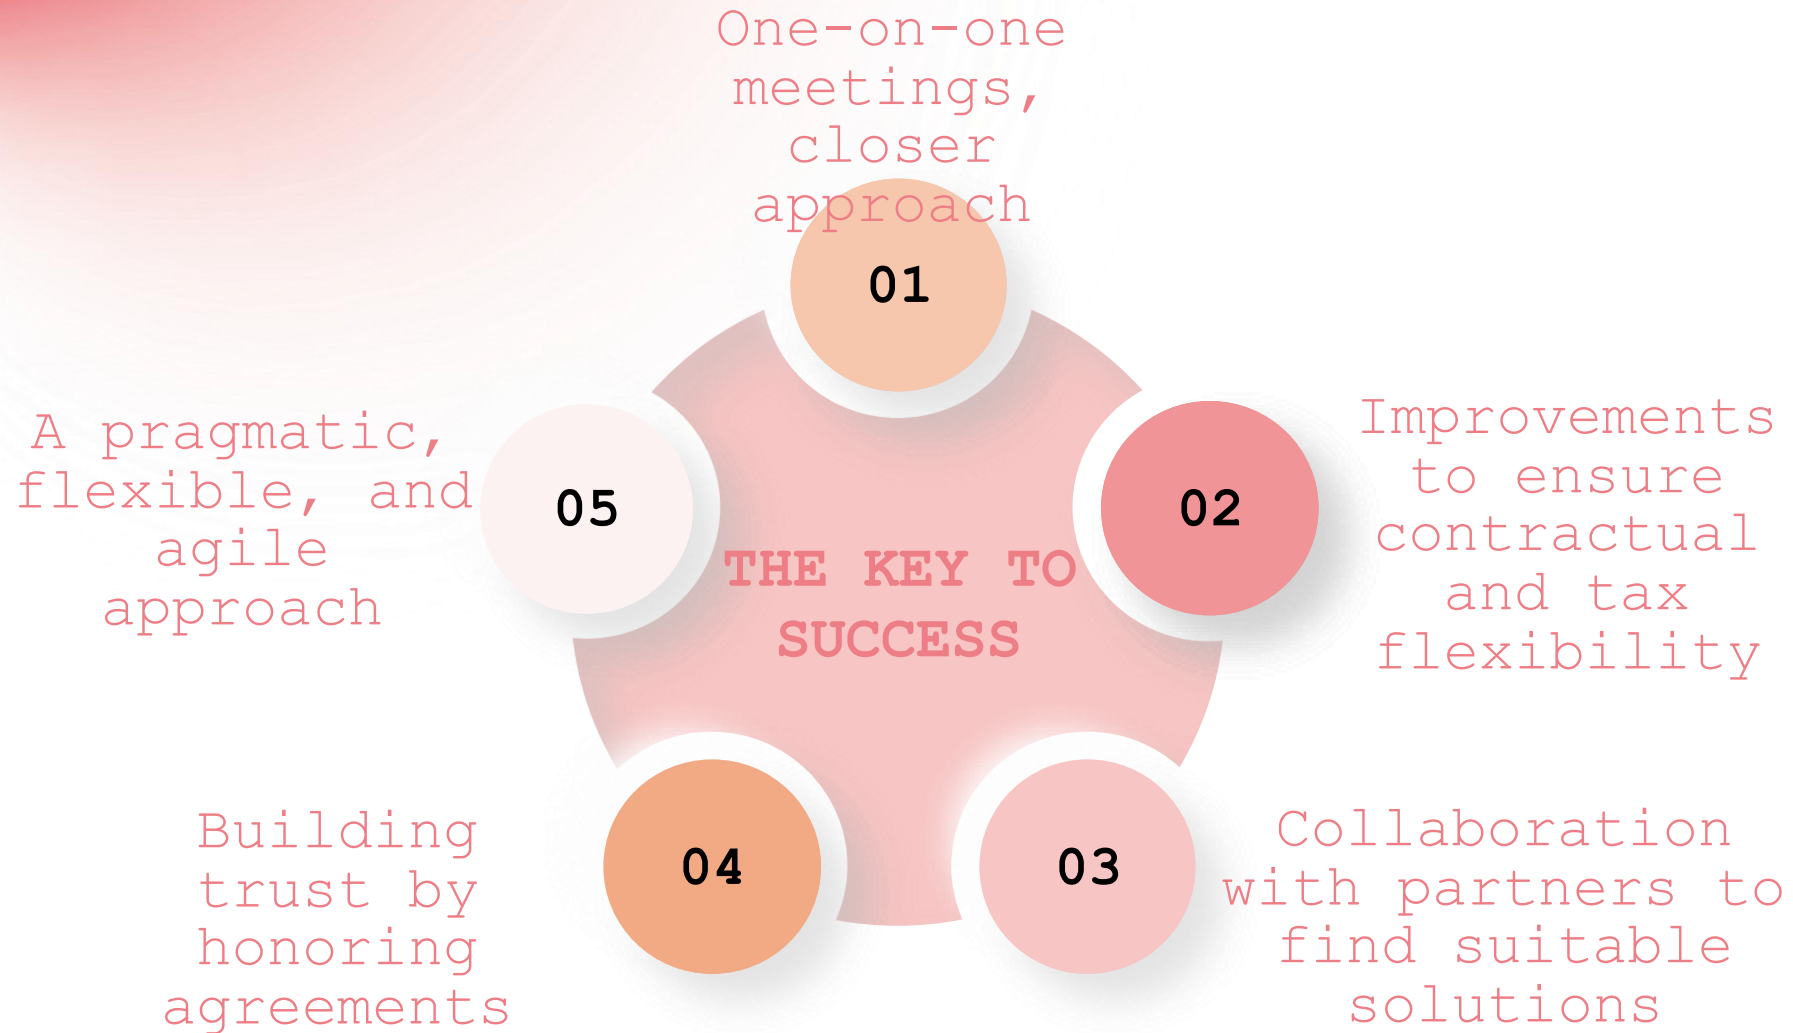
One-on-one meetings, closer approach

01

Improvements to ensure contractual and tax flexibility

02

A pragmatic, flexible, and agile approach

05

THE KEY TO SUCCESS

Building trust by honoring agreements

04

03

Collaboration with partners to find suitable solutions